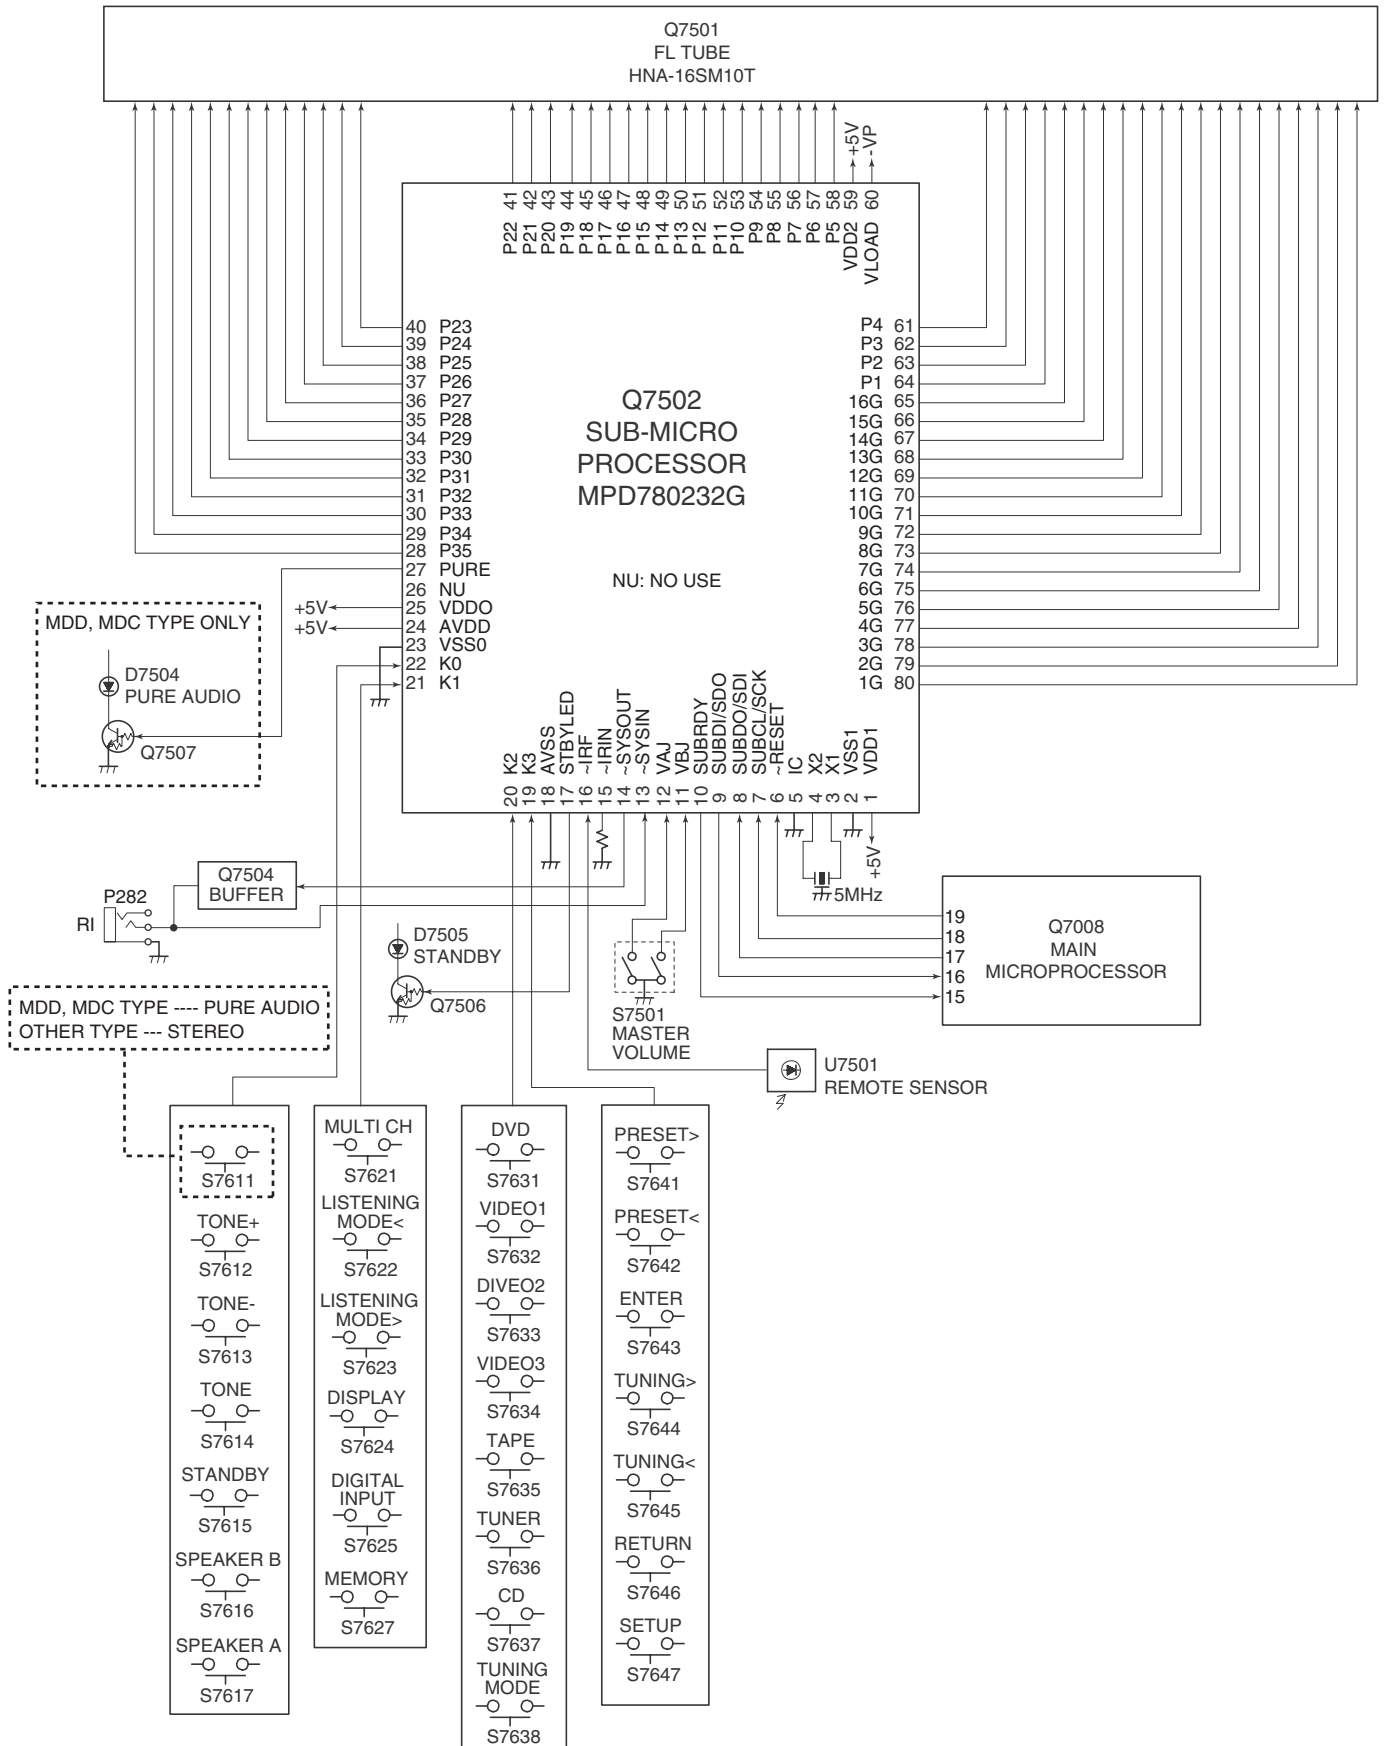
Q7501
FL TUBE
HNA-16SM10T

+5V
-VP

41 42 43 44 45 46 47 48 49 50 51 52 53 54 55 56 57 58 59 60
P22 P21 P20 P19 P18 P17 P16 P15 P14 P13 P12 P11 P10 P9 P8 P7 P6 P5 VDD2 VLOAD

40 P23
39 P24
38 P25
37 P26
36 P27
35 P28
34 P29
33 P30
32 P31
31 P32
30 P33
29 P34
28 P35
27 PURE
26 NU
25 VDDO
24 AVDD
23 VSS0
22 K0
21 K1

+5V
+5V

Q7502
SUB-MICRO
PROCESSOR
MPD780232G

NU: NO USE

P4 61
P3 62
P2 63
P1 64
16G 65
15G 66
14G 67
13G 68
12G 69
11G 70
10G 71
9G 72
8G 73
7G 74
6G 75
5G 76
4G 77
3G 78
2G 79
1G 80

MDD, MDC TYPE ONLY
D7504
PURE AUDIO
Q7507

K2 K3 AVSS STBYLED ~IRF ~IRIN ~SYSOUT ~SYSIN VAJ VBJ SUBRDY SUBDI/SDO SUBDO/SDI SUBCL/SCK ~RESET IC X2 X1 VSS1 VDD1
20 19 18 17 16 15 14 13 12 11 10 9 8 7 6 5 4 3 2 1

+5V
5MHz

Q7504
BUFFER
P282
RI

D7505
STANDBY
Q7506

S7501
MASTER
VOLUME

Q7008
MAIN
MICROPROCESSOR
19
18
17
16
15

MDD, MDC TYPE ---- PURE AUDIO
OTHER TYPE --- STEREO

U7501
REMOTE SENSOR

S7611
TONE+
S7612
TONE-
S7613
TONE
S7614
STANDBY
S7615
SPEAKER B
S7616
SPEAKER A
S7617

MULTI CH
S7621
LISTENING MODE<
S7622
LISTENING MODE>
S7623
DISPLAY
S7624
DIGITAL INPUT
S7625
MEMORY
S7627

DVD
S7631
VIDEO1
S7632
DIVEO2
S7633
VIDEO3
S7634
TAPE
S7635
TUNER
S7636
CD
S7637
TUNING MODE
S7638

PRESET>
S7641
PRESET<
S7642
ENTER
S7643
TUNING>
S7644
TUNING<
S7645
RETURN
S7646
SETUP
S7647